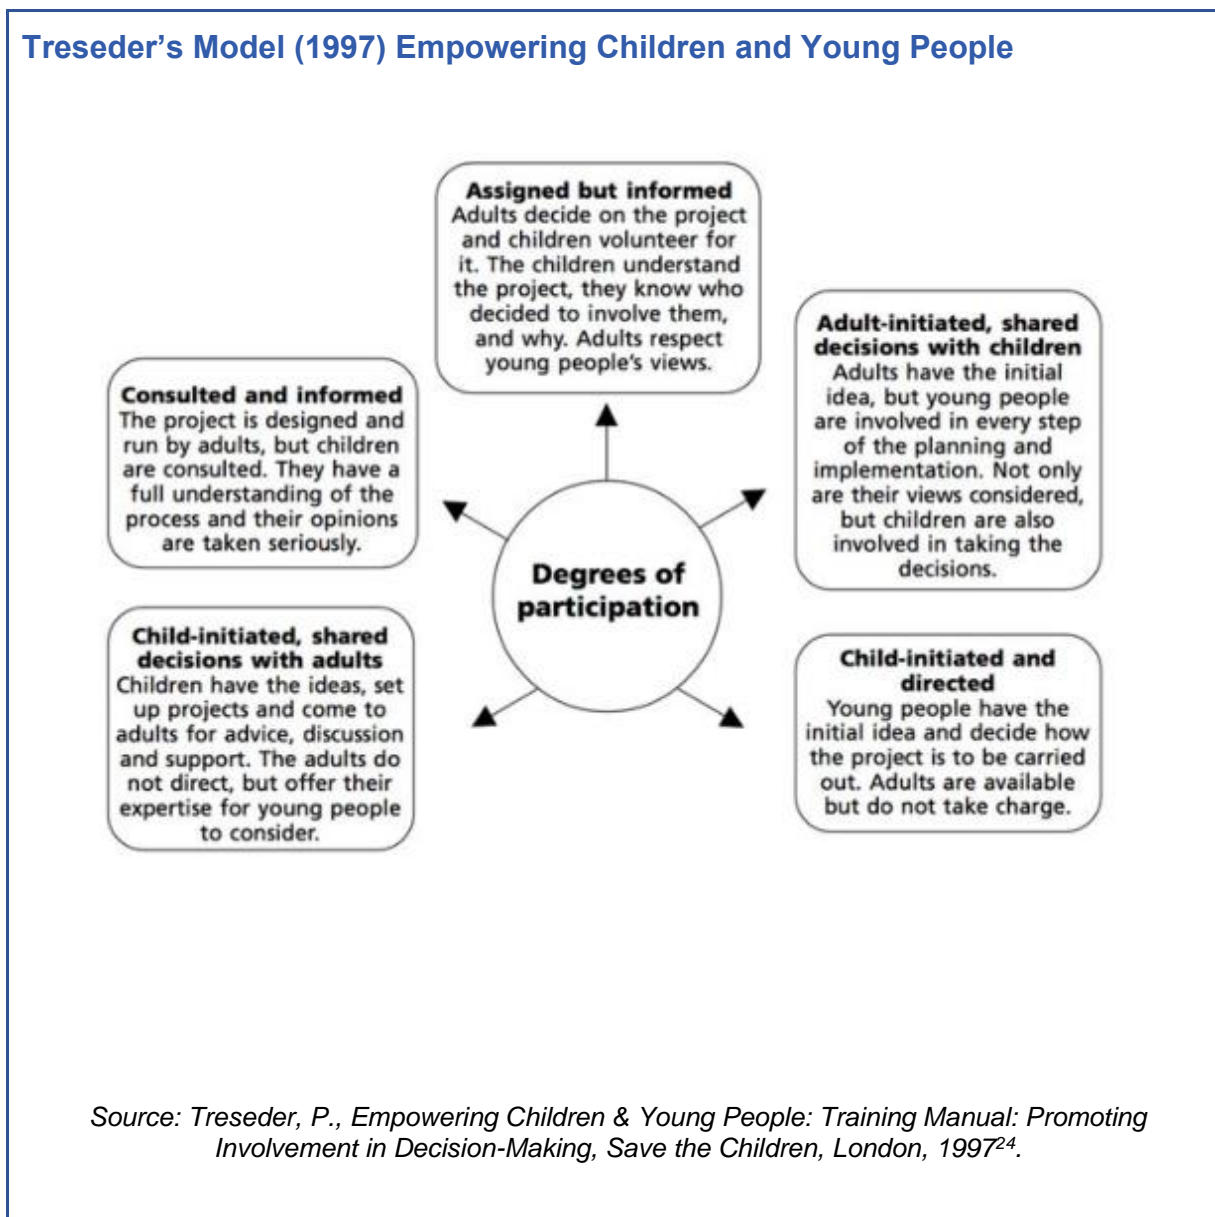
Treseder's Model (1997) Empowering Children and Young People

Assigned but informed
Adults decide on the project and children volunteer for it. The children understand the project, they know who decided to involve them, and why. Adults respect young people's views.

Consulted and informed
The project is designed and run by adults, but children are consulted. They have a full understanding of the process and their opinions are taken seriously.

Adult-initiated, shared decisions with children
Adults have the initial idea, but young people are involved in every step of the planning and implementation. Not only are their views considered, but children are also involved in taking the decisions.

Degrees of participation

Child-initiated, shared decisions with adults
Children have the ideas, set up projects and come to adults for advice, discussion and support. The adults do not direct, but offer their expertise for young people to consider.

Child-initiated and directed
Young people have the initial idea and decide how the project is to be carried out. Adults are available but do not take charge.

Source: Treseder, P., Empowering Children & Young People: Training Manual: Promoting Involvement in Decision-Making, Save the Children, London, 1997$^{24}$.